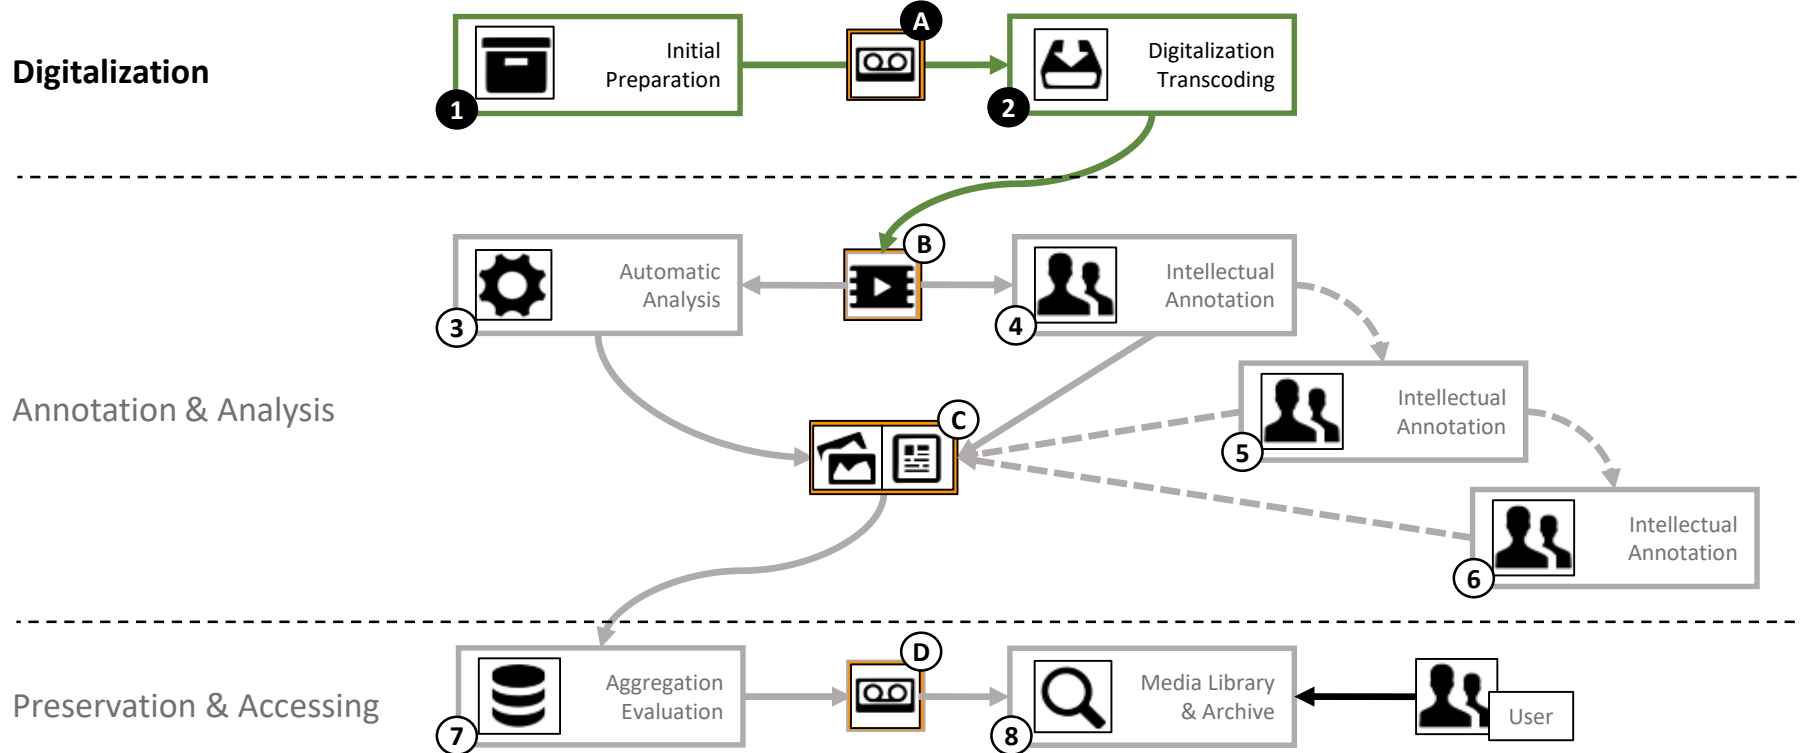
Digitalization

1 Initial Preparation

A

2 Digitalization Transcoding

Annotation & Analysis

3 Automatic Analysis

B

4 Intellectual Annotation

5 Intellectual Annotation

C

6 Intellectual Annotation

Preservation & Accessing

7 Aggregation Evaluation

D

8 Media Library & Archive

User